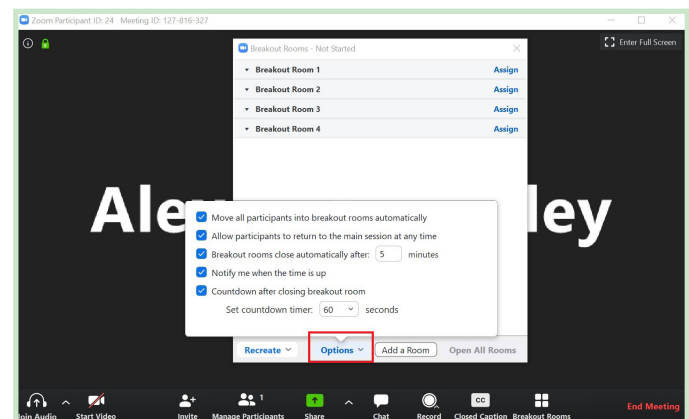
Zoom Participant ID: 24 Meeting ID: 127-816-327

Enter Full Screen

Breakout Rooms - Not Started

Breakout Room 1 Assign
Breakout Room 2 Assign
Breakout Room 3 Assign
Breakout Room 4 Assign

Ale ley

Move all participants into breakout rooms automatically
Allow participants to return to the main session at any time
Breakout rooms close automatically after: 5 minutes
Notify me when the time is up
Countdown after closing breakout room
Set countdown timer: 60 seconds

Recreate Options Add a Room Open All Rooms

Join Audio Start Video Invite Manage Participants 1 Share Chat Record Closed Caption Breakout Rooms End Meeting